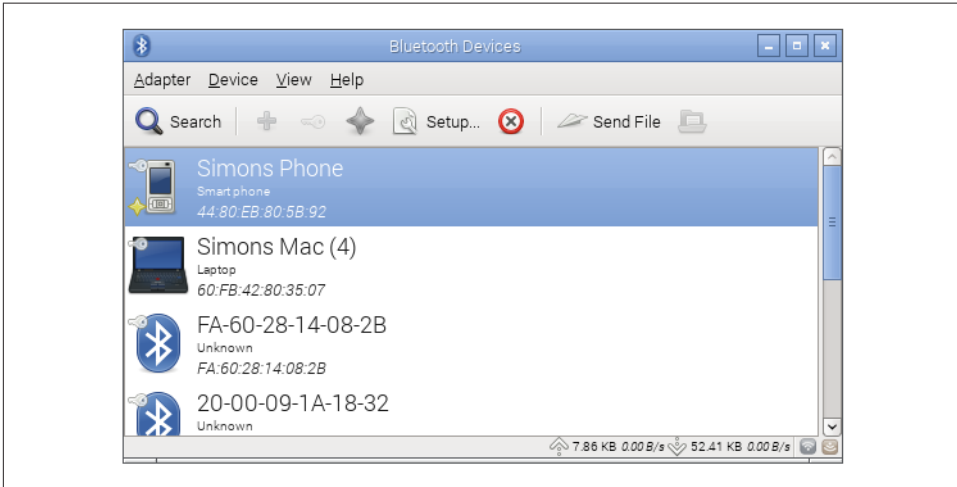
Bluetooth Devices

Adapter Device View Help

Search Setup... Send File

Simons Phone
Smart phone
44:80:EB:80:5B:92

Simons Mac (4)
Laptop
60:FB:42:80:35:07

FA-60-28-14-08-2B
Unknown
FA:60:28:14:08:2B

20-00-09-1A-18-32
Unknown

7.86 KB 0.00 B/s 52.41 KB 0.00 B/s